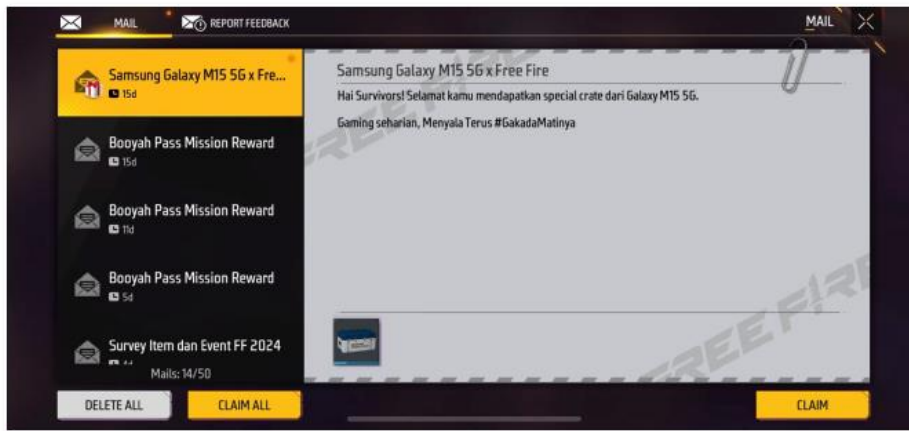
MAIL REPORT FEEDBACK MAIL

Samsung Galaxy M15 5G x Fre...
15d

Booyah Pass Mission Reward
15d

Booyah Pass Mission Reward
11d

Booyah Pass Mission Reward
5d

Survey Item dan Event FF 2024
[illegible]

Mails: 14/50

DELETE ALL CLAIM ALL

Samsung Galaxy M15 5G x Free Fire

Hai Survivors! Selamat kamu mendapatkan special crate dari Galaxy M15 5G.

Gaming seharian, Menyala Terus #GakadaMatinya

FREE FIRE

CLAIM